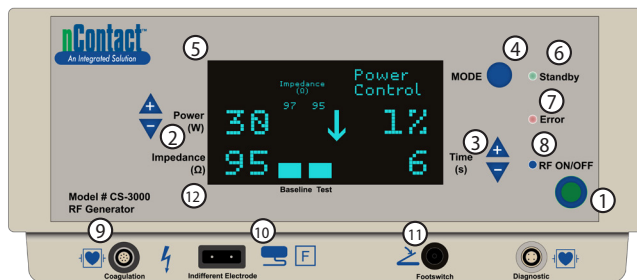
nContact™
An Integrated Solution

5

Impedance (0)
97 95

Power Control

30 1%

95 6

Baseline Test

4
MODE

6
Standby

7
Error

8
RF ON/OFF

1

+
−
Power (W)
2
Impedance (Ω)

3
+
−
Time (s)

Model # CS-3000
RF Generator

12

9
Coagulation

10
Indifferent Electrode

F

11
Footswitch

Diagnostic